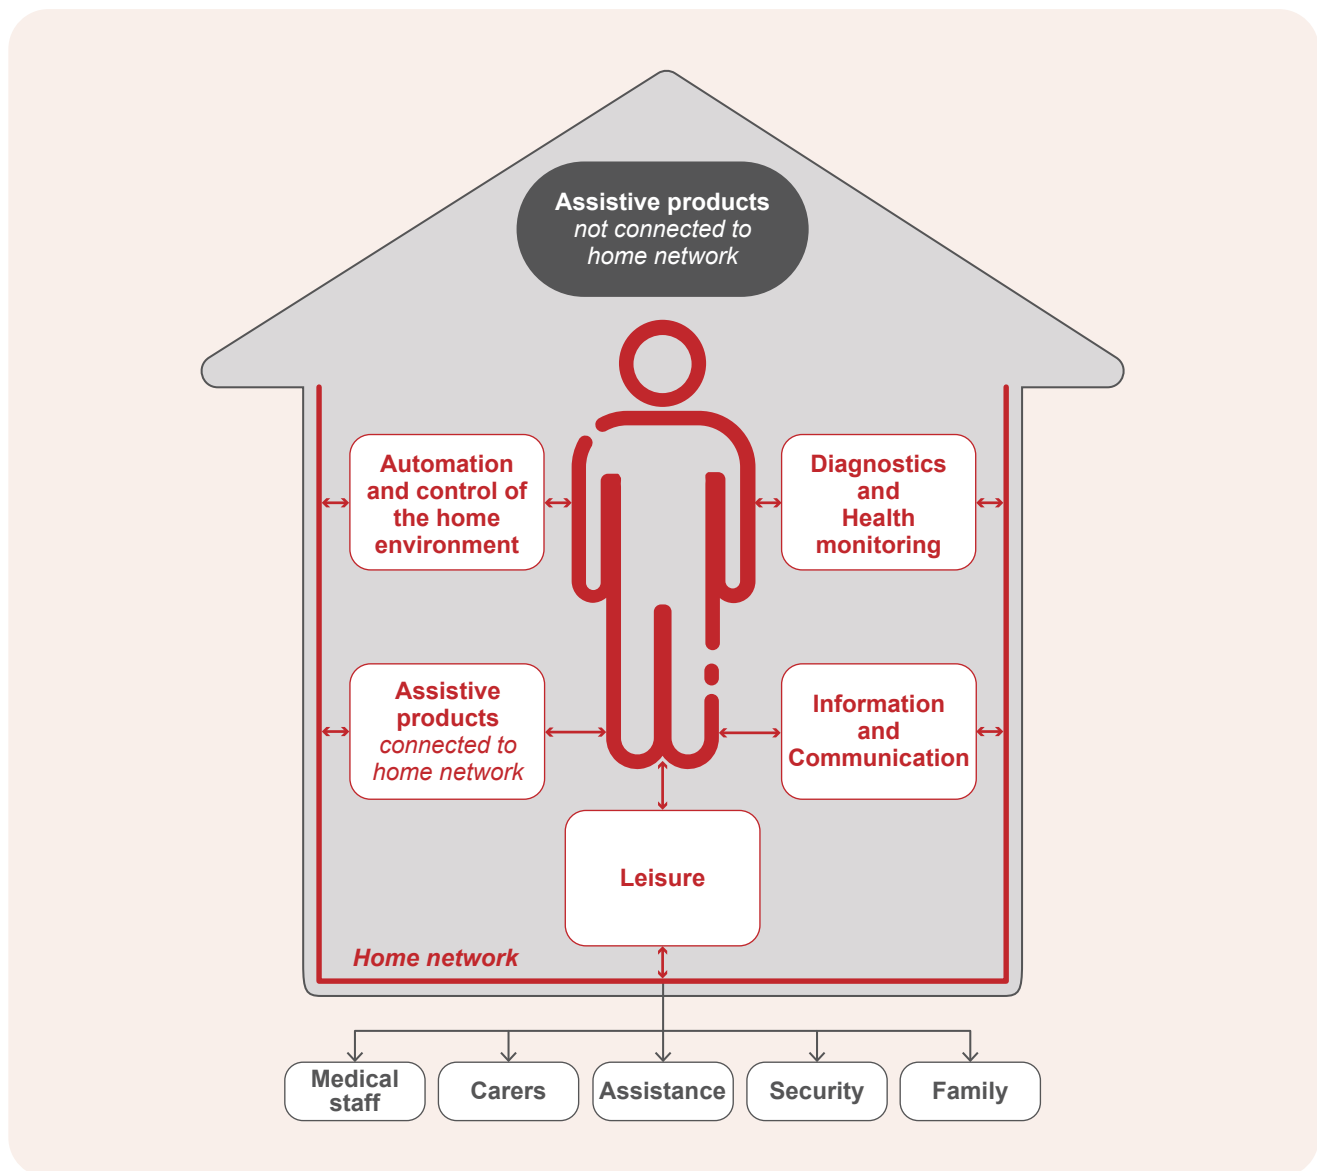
Assistive products
not connected to
home network

Automation and control of the home environment

Diagnostics and Health monitoring

Assistive products
connected to
home network

Information and Communication

Leisure

Home network

Medical staff

Carers

Assistance

Security

Family